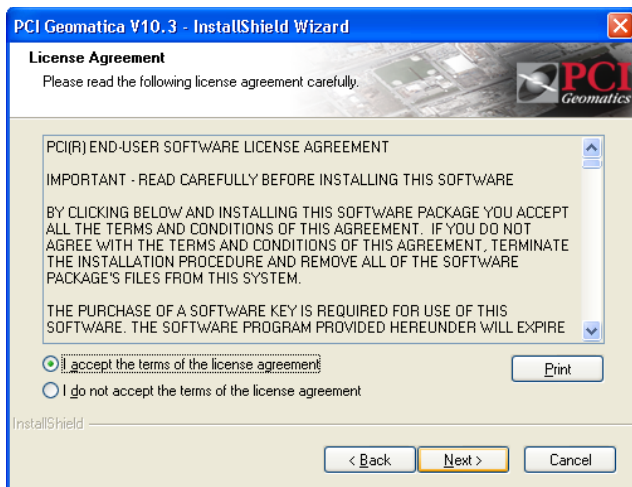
PCI Geomatica V10.3 - InstallShield Wizard

License Agreement

Please read the following license agreement carefully.

PCI Geomatics

PCI(R) END-USER SOFTWARE LICENSE AGREEMENT

IMPORTANT - READ CAREFULLY BEFORE INSTALLING THIS SOFTWARE

BY CLICKING BELOW AND INSTALLING THIS SOFTWARE PACKAGE YOU ACCEPT ALL THE TERMS AND CONDITIONS OF THIS AGREEMENT. IF YOU DO NOT AGREE WITH THE TERMS AND CONDITIONS OF THIS AGREEMENT, TERMINATE THE INSTALLATION PROCEDURE AND REMOVE ALL OF THE SOFTWARE PACKAGE'S FILES FROM THIS SYSTEM.

THE PURCHASE OF A SOFTWARE KEY IS REQUIRED FOR USE OF THIS SOFTWARE. THE SOFTWARE PROGRAM PROVIDED HEREUNDER WILL EXPIRE

I accept the terms of the license agreement

I do not accept the terms of the license agreement

Print

InstallShield

< Back

Next >

Cancel